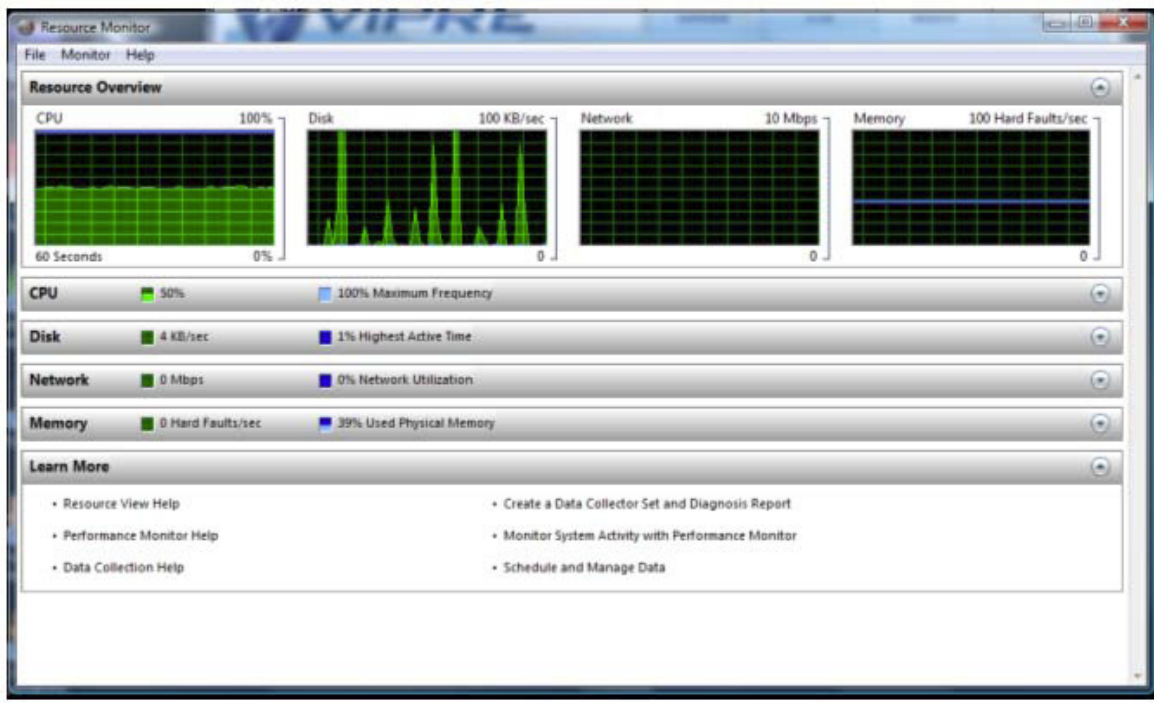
Resource Monitor

VIPRE

File Monitor Help

Resource Overview

CPU 100%

60 Seconds 0%

Disk 100 KB/sec

0

Network 10 Mbps

0

Memory 100 Hard Faults/sec

0

CPU 50% 100% Maximum Frequency

Disk 4 KB/sec 1% Highest Active Time

Network 0 Mbps 0% Network Utilization

Memory 0 Hard Faults/sec 39% Used Physical Memory

Learn More

• Resource View Help

• Performance Monitor Help

• Data Collection Help

• Create a Data Collector Set and Diagnosis Report

• Monitor System Activity with Performance Monitor

• Schedule and Manage Data